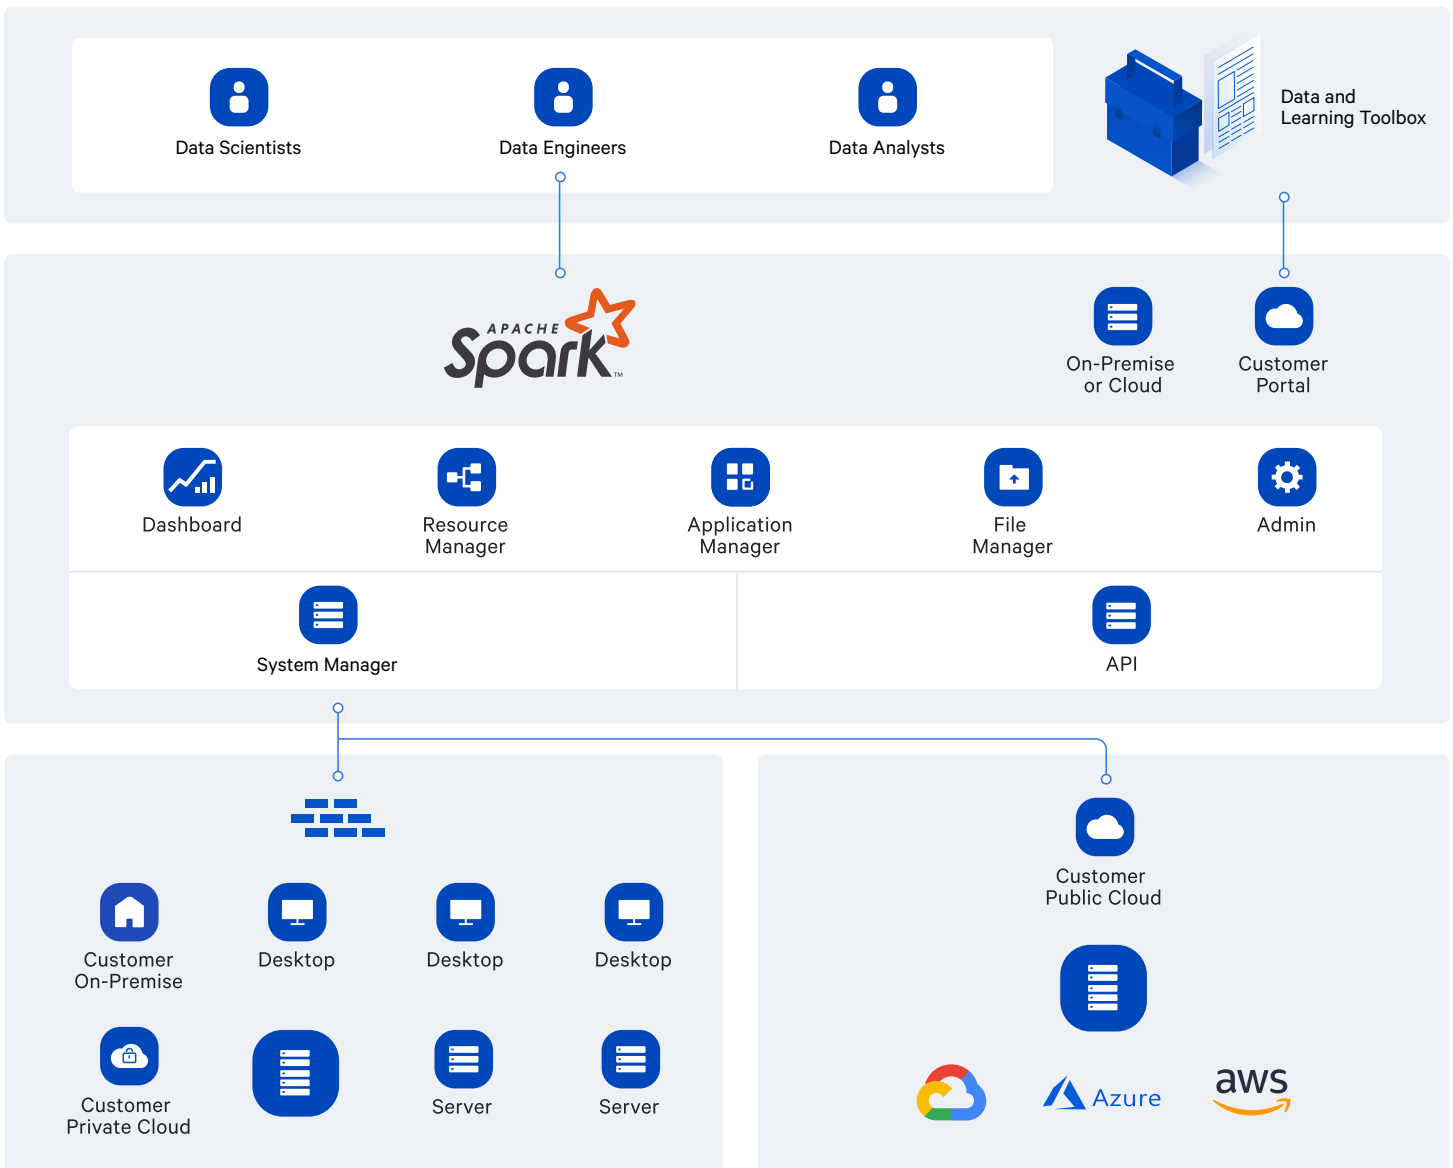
Data Scientists

Data Engineers

Data Analysts

Data and Learning Toolbox

APACHE Spark™

On-Premise or Cloud

Customer Portal

Dashboard

Resource Manager

Application Manager

File Manager

Admin

System Manager

API

Customer On-Premise

Desktop

Desktop

Desktop

Customer Private Cloud

Server

Server

Customer Public Cloud

Azure

aws